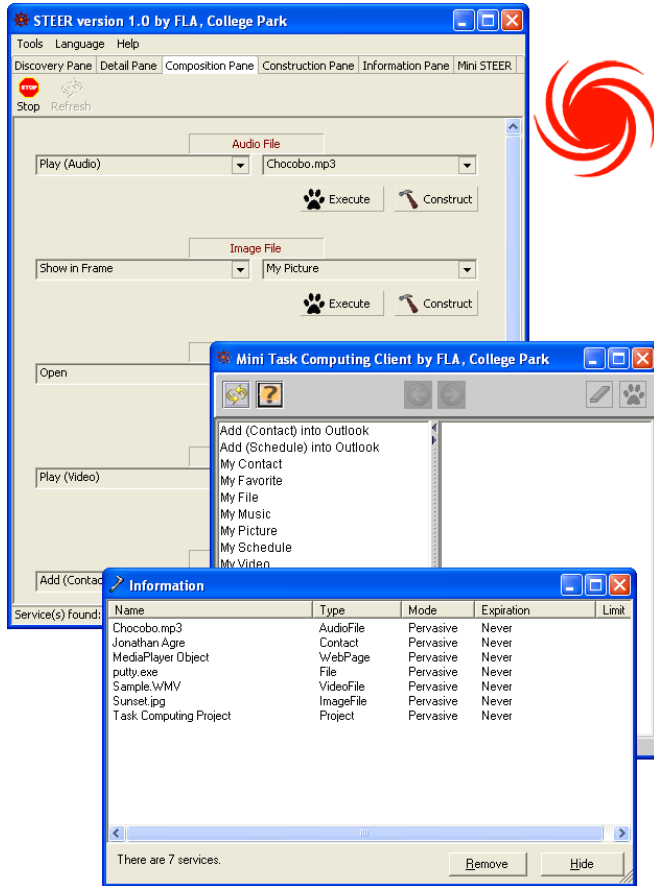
STEER version 1.0 by FLA, College Park

Tools Language Help

Discovery Pane | Detail Pane | Composition Pane | Construction Pane | Information Pane | Mini STEER

STOP
Stop Refresh

Audio File
Play (Audio)
Chocobo.mp3
Execute Construct

Image File
Show in Frame
My Picture
Execute Construct

Open

Play (Video)

Add (Contac

Service(s) found:

Mini Task Computing Client by FLA, College Park

Add (Contact) into Outlook
Add (Schedule) into Outlook
My Contact
My Favorite
My File
My Music
My Picture
My Schedule
My Video

Information

| Name | Type | Mode | Expiration | Limit |
|---|---|---|---|---|
| Chocobo.mp3 | AudioFile | Pervasive | Never | |
| Jonathan Agre | Contact | Pervasive | Never | |
| MediaPlayer Object | WebPage | Pervasive | Never | |
| putty.exe | File | Pervasive | Never | |
| Sample.WMV | VideoFile | Pervasive | Never | |
| Sunset.jpg | ImageFile | Pervasive | Never | |
| Task Computing Project | Project | Pervasive | Never | |

There are 7 services.
Remove Hide